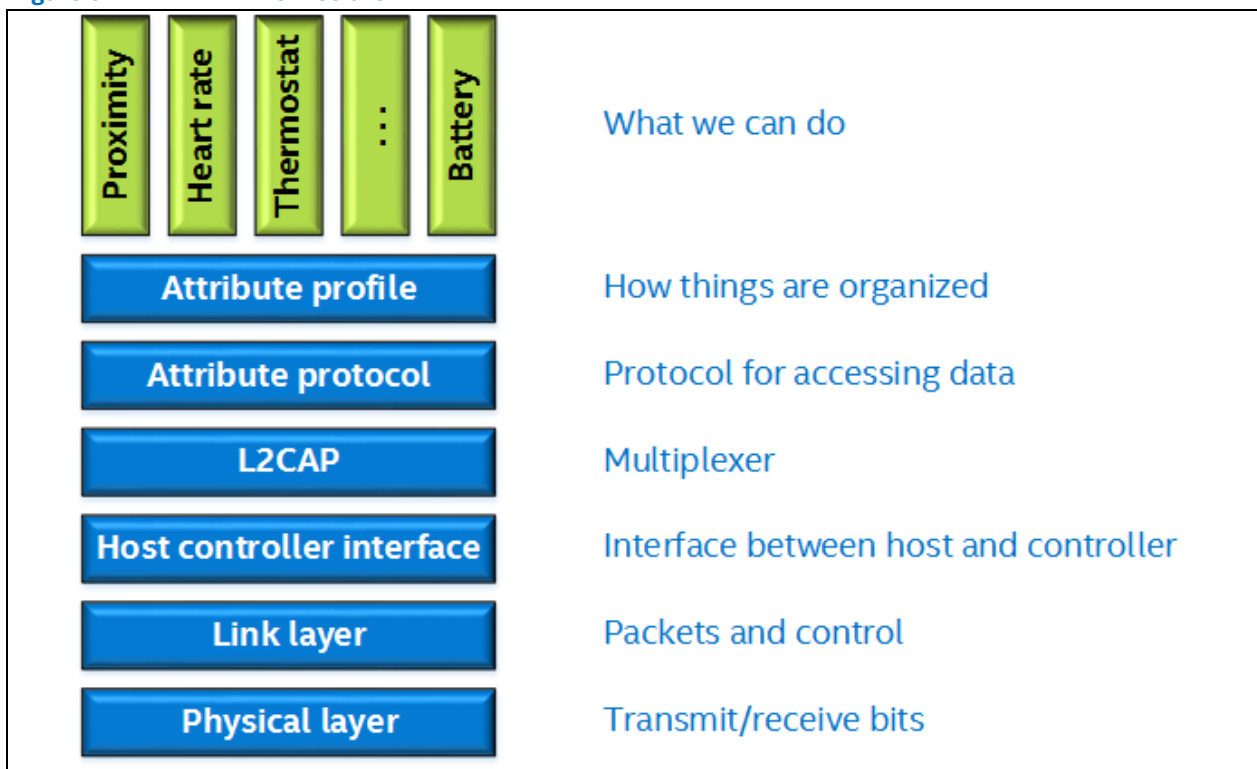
Proximity

Heart rate

Thermostat

...

Battery

What we can do

Attribute profile

How things are organized

Attribute protocol

Protocol for accessing data

L2CAP

Multiplexer

Host controller interface

Interface between host and controller

Link layer

Packets and control

Physical layer

Transmit/receive bits